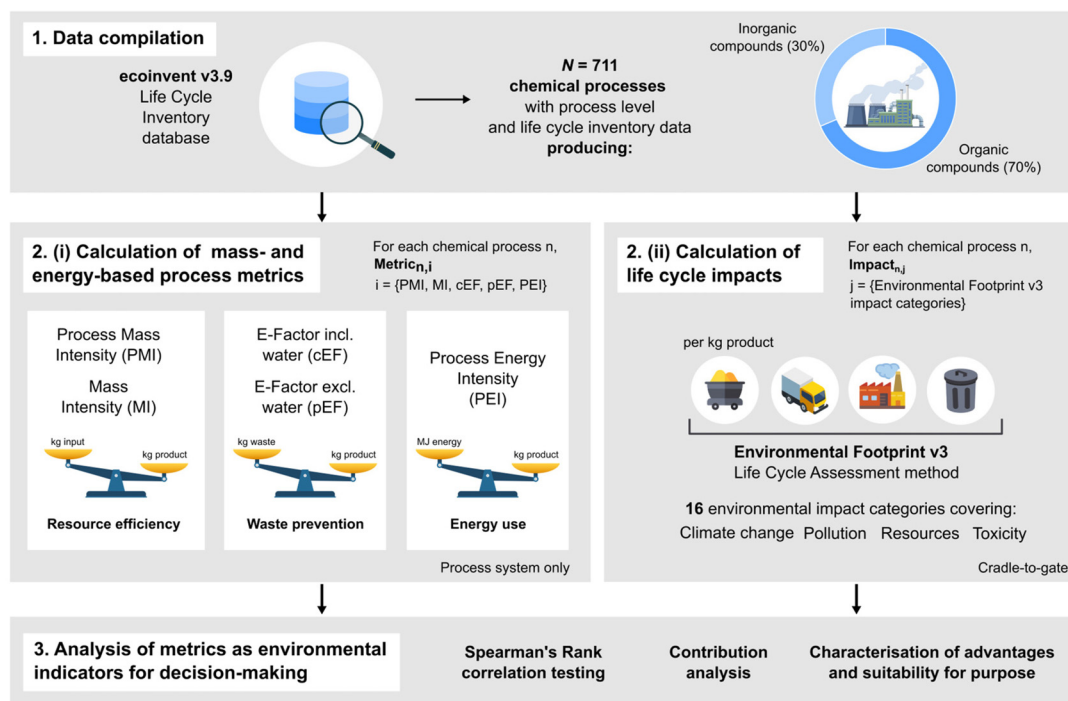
1. Data compilation

ecoinvent v3.9
Life Cycle Inventory database

$N$ = 711
chemical processes with process level and life cycle inventory data
producing:

Inorganic compounds (30%)

Organic compounds (70%)

2. (i) Calculation of mass- and energy-based process metrics

For each chemical process n,
$\text{Metric}_{n,i}$
i = {PMI, MI, cEF, pEF, PEI}

Process Mass Intensity (PMI)

Mass Intensity (MI)

kg input

kg product

Resource efficiency

E-Factor incl. water (cEF)

E-Factor excl. water (pEF)

kg waste

kg product

Waste prevention

Process Energy Intensity (PEI)

MJ energy

kg product

Energy use

Process system only

2. (ii) Calculation of life cycle impacts

For each chemical process n,
$\text{Impact}_{n,j}$
j = {Environmental Footprint v3 impact categories}

per kg product

Environmental Footprint v3
Life Cycle Assessment method

16 environmental impact categories covering:
Climate change Pollution Resources Toxicity

Cradle-to-gate

3. Analysis of metrics as environmental indicators for decision-making

Spearman's Rank correlation testing

Contribution analysis

Characterisation of advantages and suitability for purpose